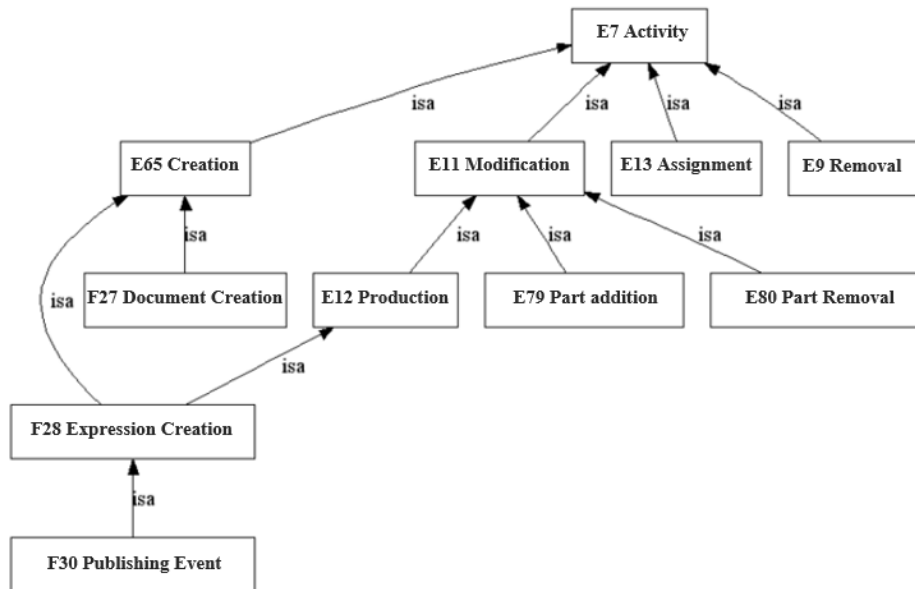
E7 Activity

isa

isa

isa

isa

E65 Creation

E11 Modification

E13 Assignment

E9 Removal

isa

isa

isa

isa

isa

F27 Document Creation

E12 Production

E79 Part addition

E80 Part Removal

isa

F28 Expression Creation

isa

F30 Publishing Event